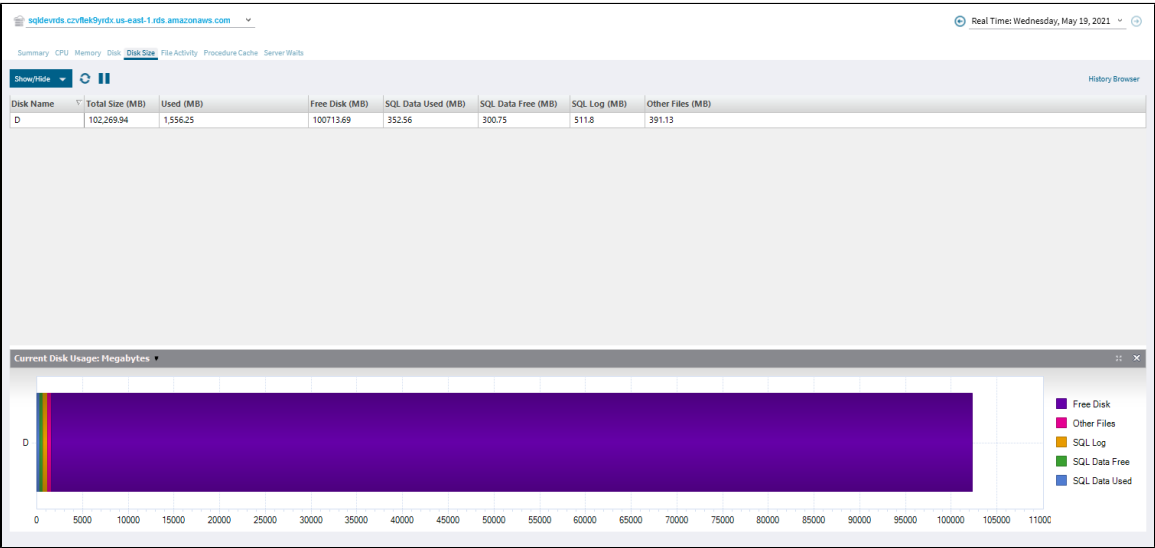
sqldevrds.czvflek9yrdx.us-east-1.rds.amazonaws.com

Real Time: Wednesday, May 19, 2021

Summary CPU Memory Disk Disk Size File Activity Procedure Cache Server Waits

Show/Hide

History Browser

| Disk Name | Total Size (MB) | Used (MB) | Free Disk (MB) | SQL Data Used (MB) | SQL Data Free (MB) | SQL Log (MB) | Other Files (MB) |
|---|---|---|---|---|---|---|---|
| D | 102,269.94 | 1,556.25 | 100713.69 | 352.56 | 300.75 | 511.8 | 391.13 |

Current Disk Usage: Megabytes

D

0 5000 10000 15000 20000 25000 30000 35000 40000 45000 50000 55000 60000 65000 70000 75000 80000 85000 90000 95000 100000 105000 11000

Free Disk
Other Files
SQL Log
SQL Data Free
SQL Data Used